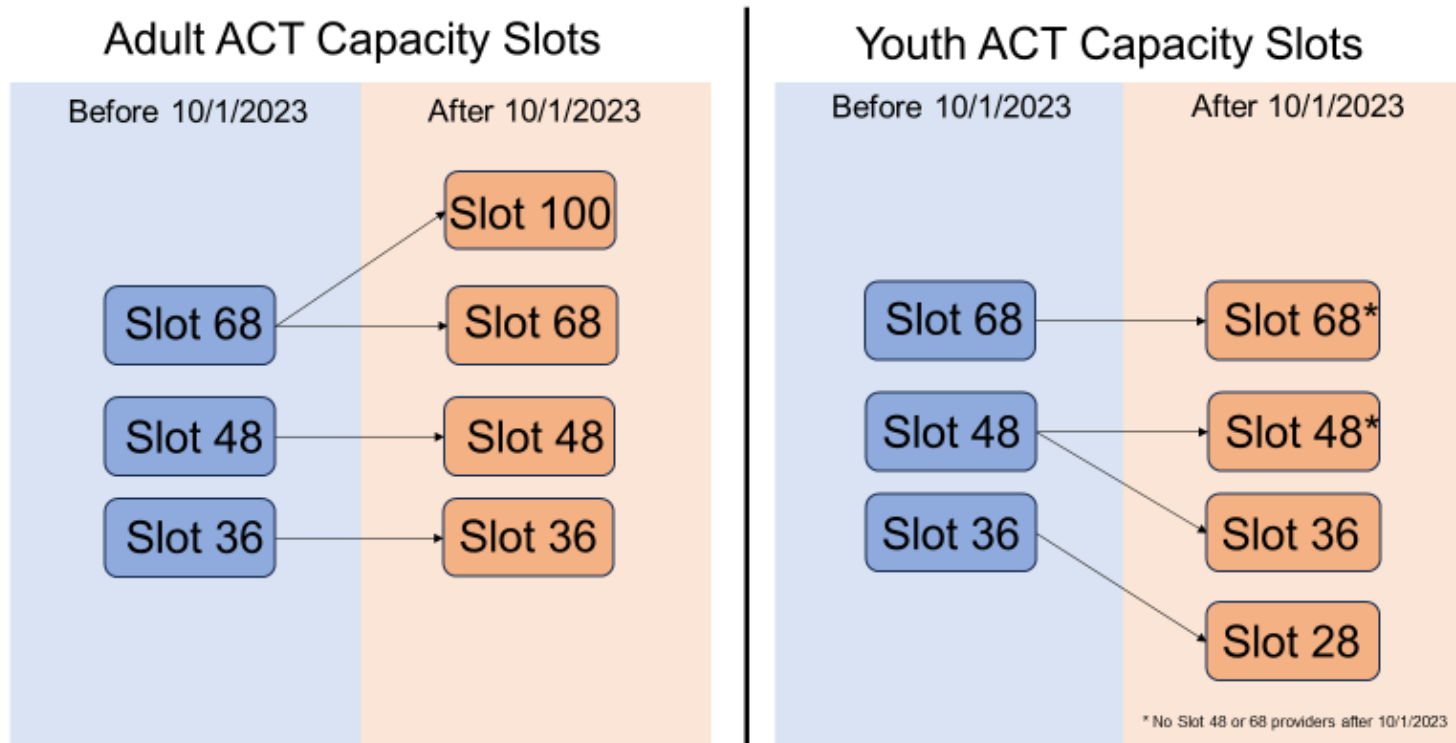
Adult ACT Capacity Slots

Before 10/1/2023

Slot 68

Slot 48

Slot 36

After 10/1/2023

Slot 100

Slot 68

Slot 48

Slot 36

Youth ACT Capacity Slots

Before 10/1/2023

Slot 68

Slot 48

Slot 36

After 10/1/2023

Slot 68*

Slot 48*

Slot 36

Slot 28

* No Slot 48 or 68 providers after 10/1/2023